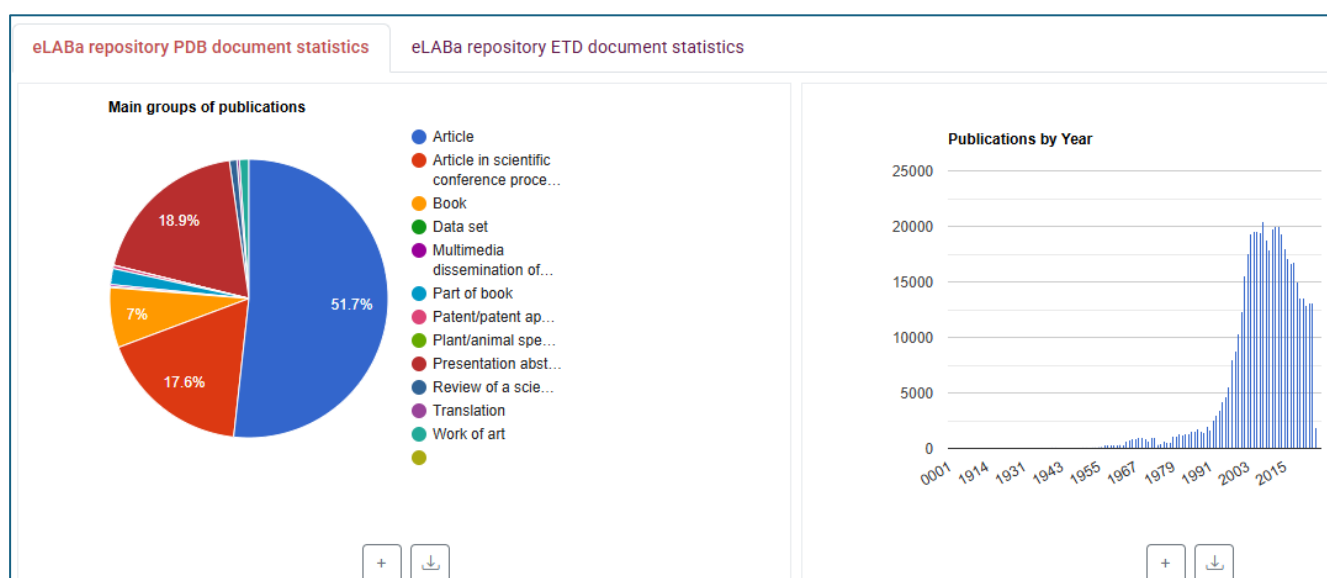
eLABa repository PDB document statistics

eLABa repository ETD document statistics

Main groups of publications

18.9%

7%

17.6%

51.7%

Article
Article in scientific conference proce...
Book
Data set
Multimedia dissemination of...
Part of book
Patent/patent ap...
Plant/animal spe...
Presentation abst...
Review of a scie...
Translation
Work of art

Publications by Year

25000
20000
15000
10000
5000
0

0001
1914
1931
1943
1955
1967
1979
1991
2003
2015

+

+